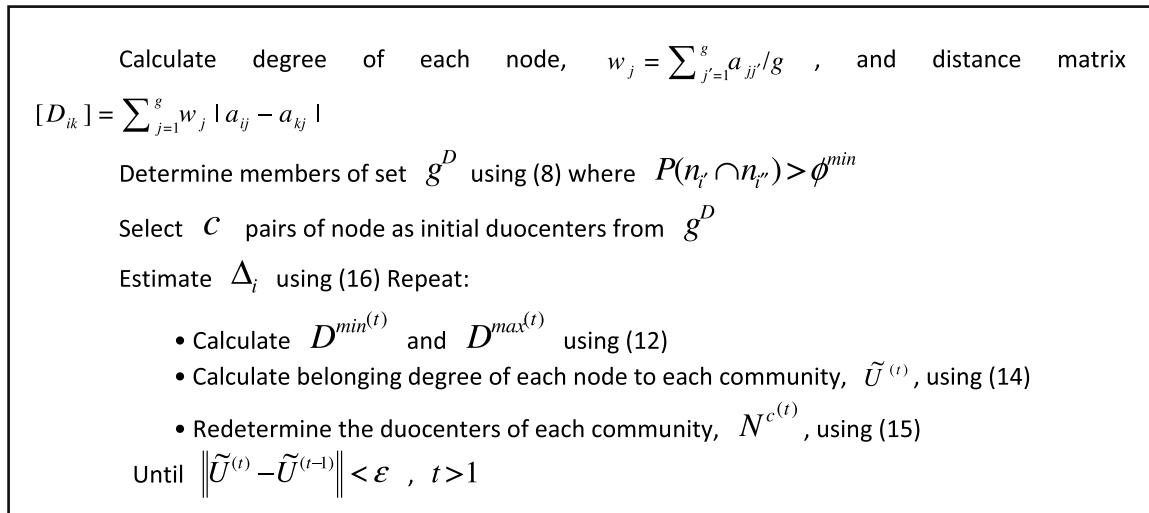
Calculate degree of each node, $w_j = \sum_{j'=1}^{g} a_{jj'}/g$ , and distance matrix $[D_{ik}] = \sum_{j=1}^{g} w_j \mid a_{ij} - a_{kj} \mid$

Determine members of set $g^D$ using (8) where $P(n_{i'} \cap n_{i''}) > \phi^{min}$

Select $c$ pairs of node as initial duocenters from $g^D$

Estimate $\Delta_i$ using (16) Repeat:

• Calculate $D^{min(t)}$ and $D^{max(t)}$ using (12)

• Calculate belonging degree of each node to each community, $\tilde{U}^{(t)}$, using (14)

• Redetermine the duocenters of each community, $N^{c^{(t)}}$, using (15)

Until $\left\|\tilde{U}^{(t)} - \tilde{U}^{(t-1)}\right\| < \varepsilon$ , $t > 1$